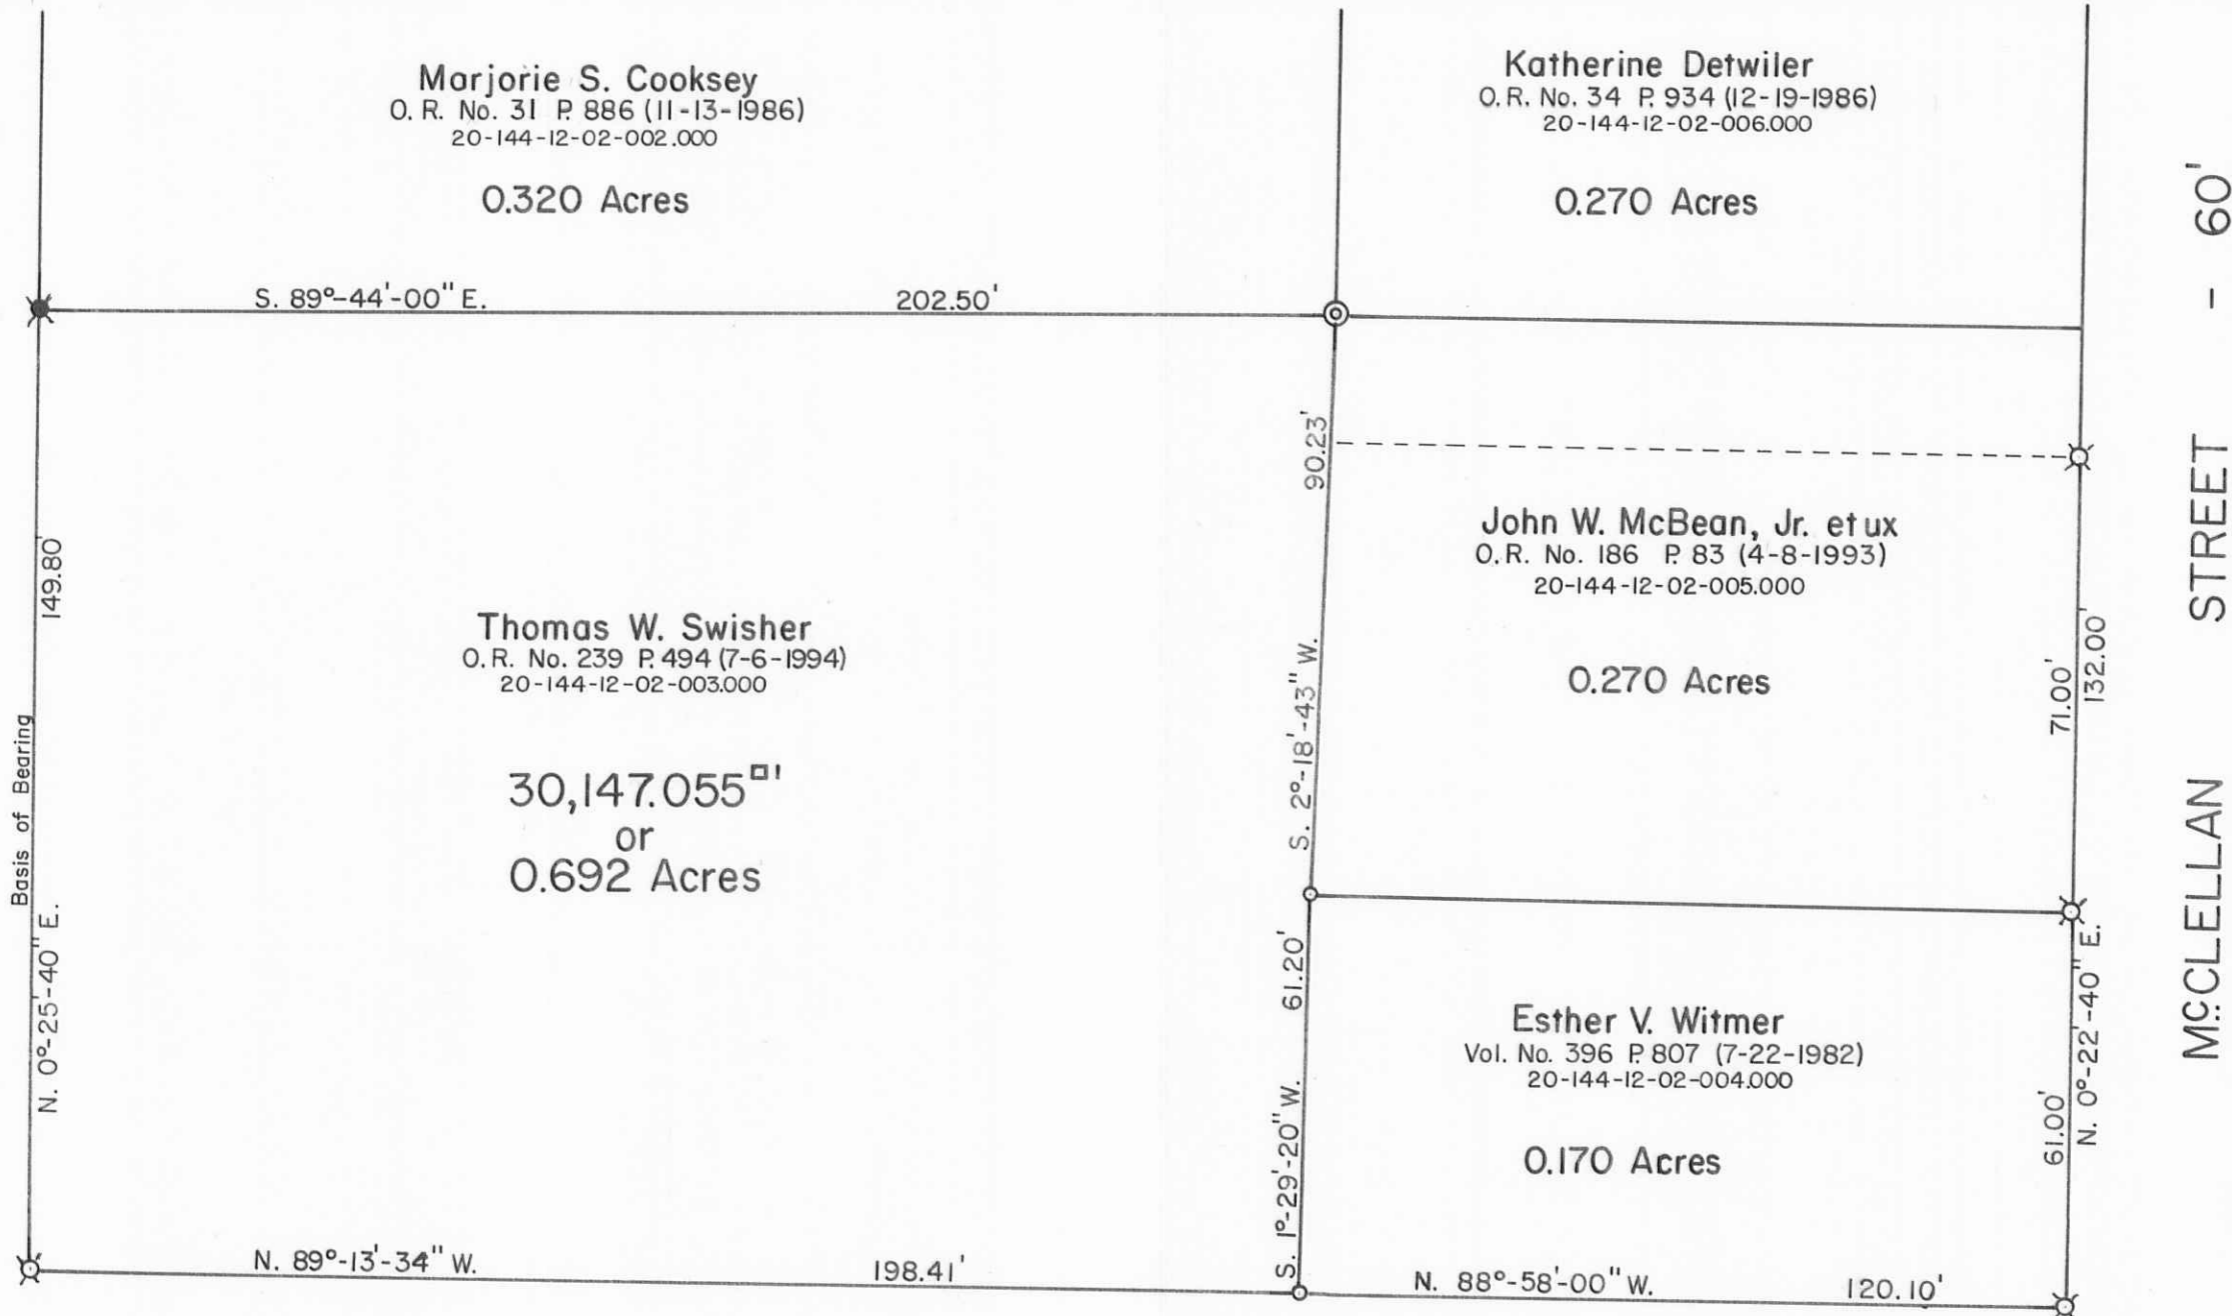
Marjorie S. Cooksey
O. R. No. 31 P. 886 (11-13-1986)
20-144-12-02-002.000

0.320 Acres

Katherine Detwiler
O. R. No. 34 P. 934 (12-19-1986)
20-144-12-02-006.000

0.270 Acres

McCLELLAN STREET - 60'

S. 89°-44'-00" E. 202.50'

90.23'

149.80

Basis of Bearing
N. 0°-25'-40" E.

John W. McBean, Jr. et ux
O. R. No. 186 P. 83 (4-8-1993)
20-144-12-02-005.000

0.270 Acres

Thomas W. Swisher
O. R. No. 239 P. 494 (7-6-1994)
20-144-12-02-003.000

$30,147.055^{\square'}$
or
0.692 Acres

S. 2°-18'-43" W.

71.00'

132.00

61.20'

S. 1°-29'-20" W.

Esther V. Witmer
Vol. No. 396 P. 807 (7-22-1982)
20-144-12-02-004.000

0.170 Acres

61.00'

N. 0°-22'-40" E.

N. 89°-13'-34" W. 198.41'

N. 88°-58'-00" W. 120.10'